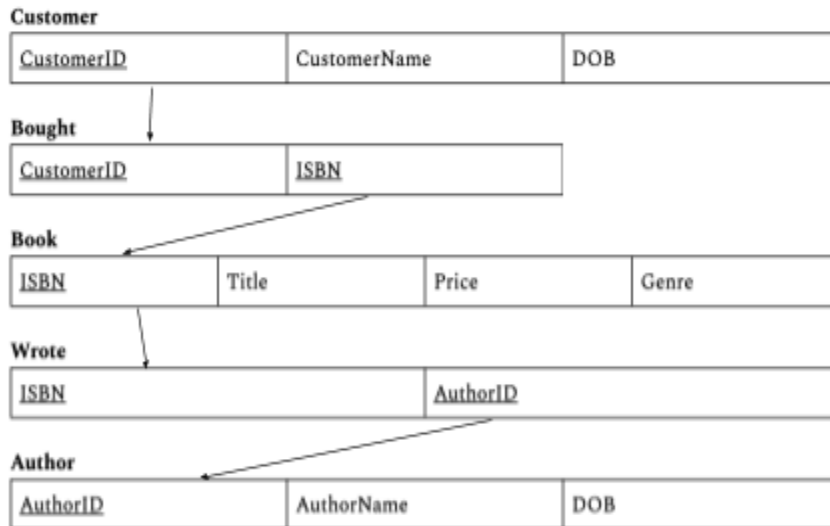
Customer

| CustomerID | CustomerName | DOB |
|---|---|---|

Bought

| CustomerID | ISBN |
|---|---|

Book

| ISBN | Title | Price | Genre |
|---|---|---|---|

Wrote

| ISBN | AuthorID |
|---|---|

Author

| AuthorID | AuthorName | DOB |
|---|---|---|